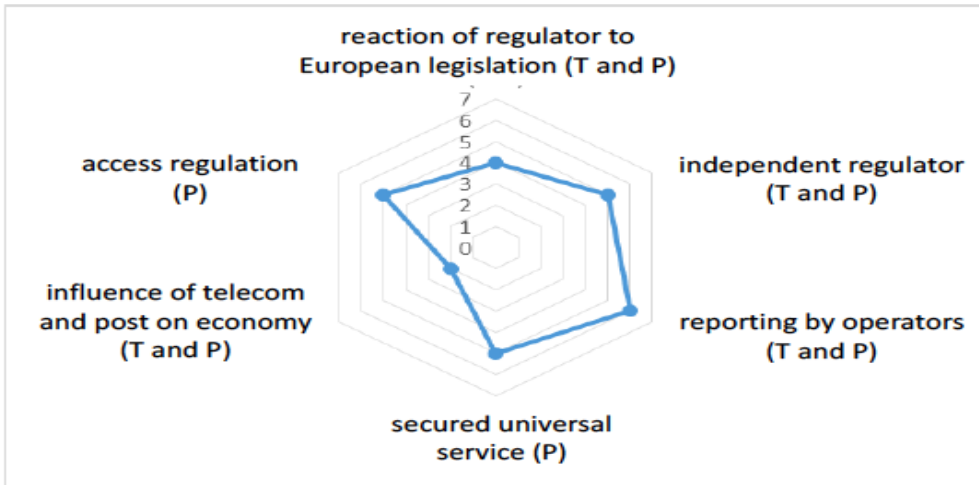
reaction of regulator to European legislation (T and P)

7
6
5
4
3
2
1
0

independent regulator (T and P)

reporting by operators (T and P)

secured universal service (P)

influence of telecom and post on economy (T and P)

access regulation (P)